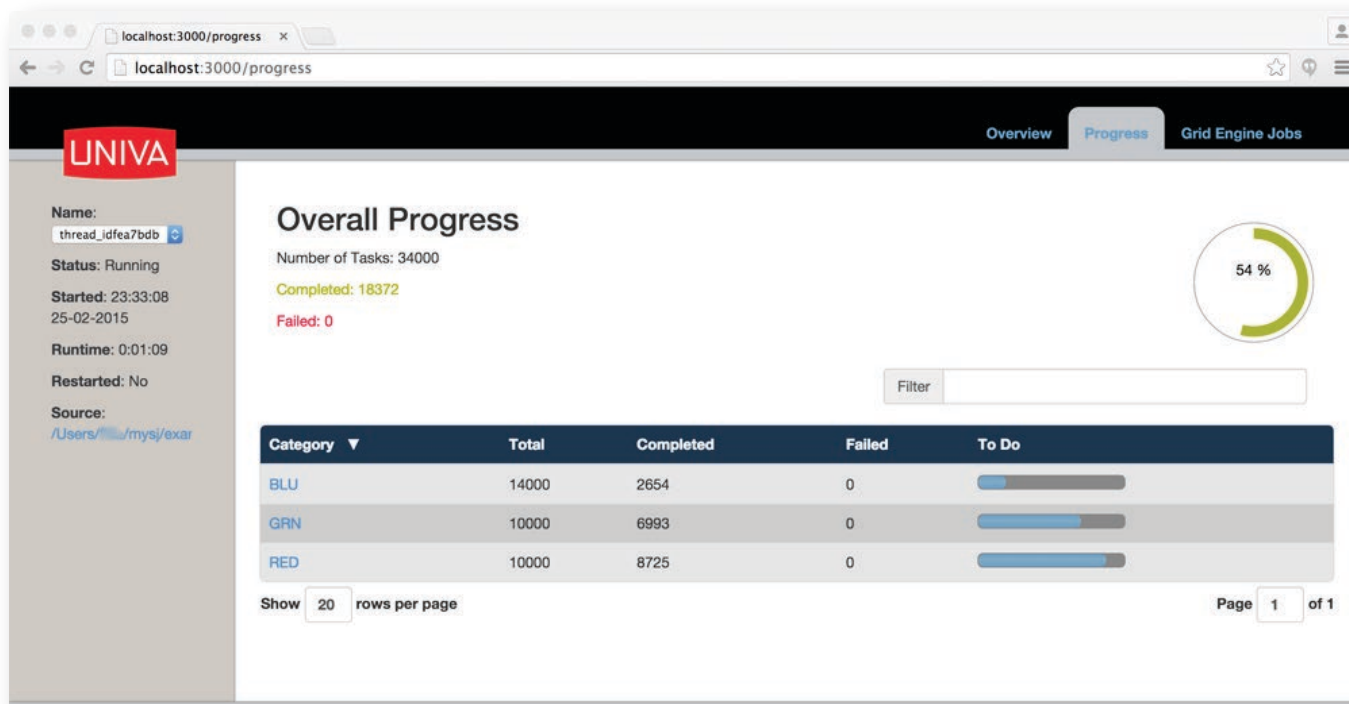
localhost:3000/progress ×

localhost:3000/progress

Overview Progress Grid Engine Jobs

UNIVA

Name:
thread_idfea7bdb

Status: Running

Started: 23:33:08 25-02-2015

Runtime: 0:01:09

Restarted: No

Source:
/Users/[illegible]/mysj/exar

Overall Progress

Number of Tasks: 34000

Completed: 18372

Failed: 0

54 %

Filter

| Category ▼ | Total | Completed | Failed | To Do |
|---|---|---|---|---|
| BLU | 14000 | 2654 | 0 | |
| GRN | 10000 | 6993 | 0 | |
| RED | 10000 | 8725 | 0 | |

Show 20 rows per page

Page 1 of 1